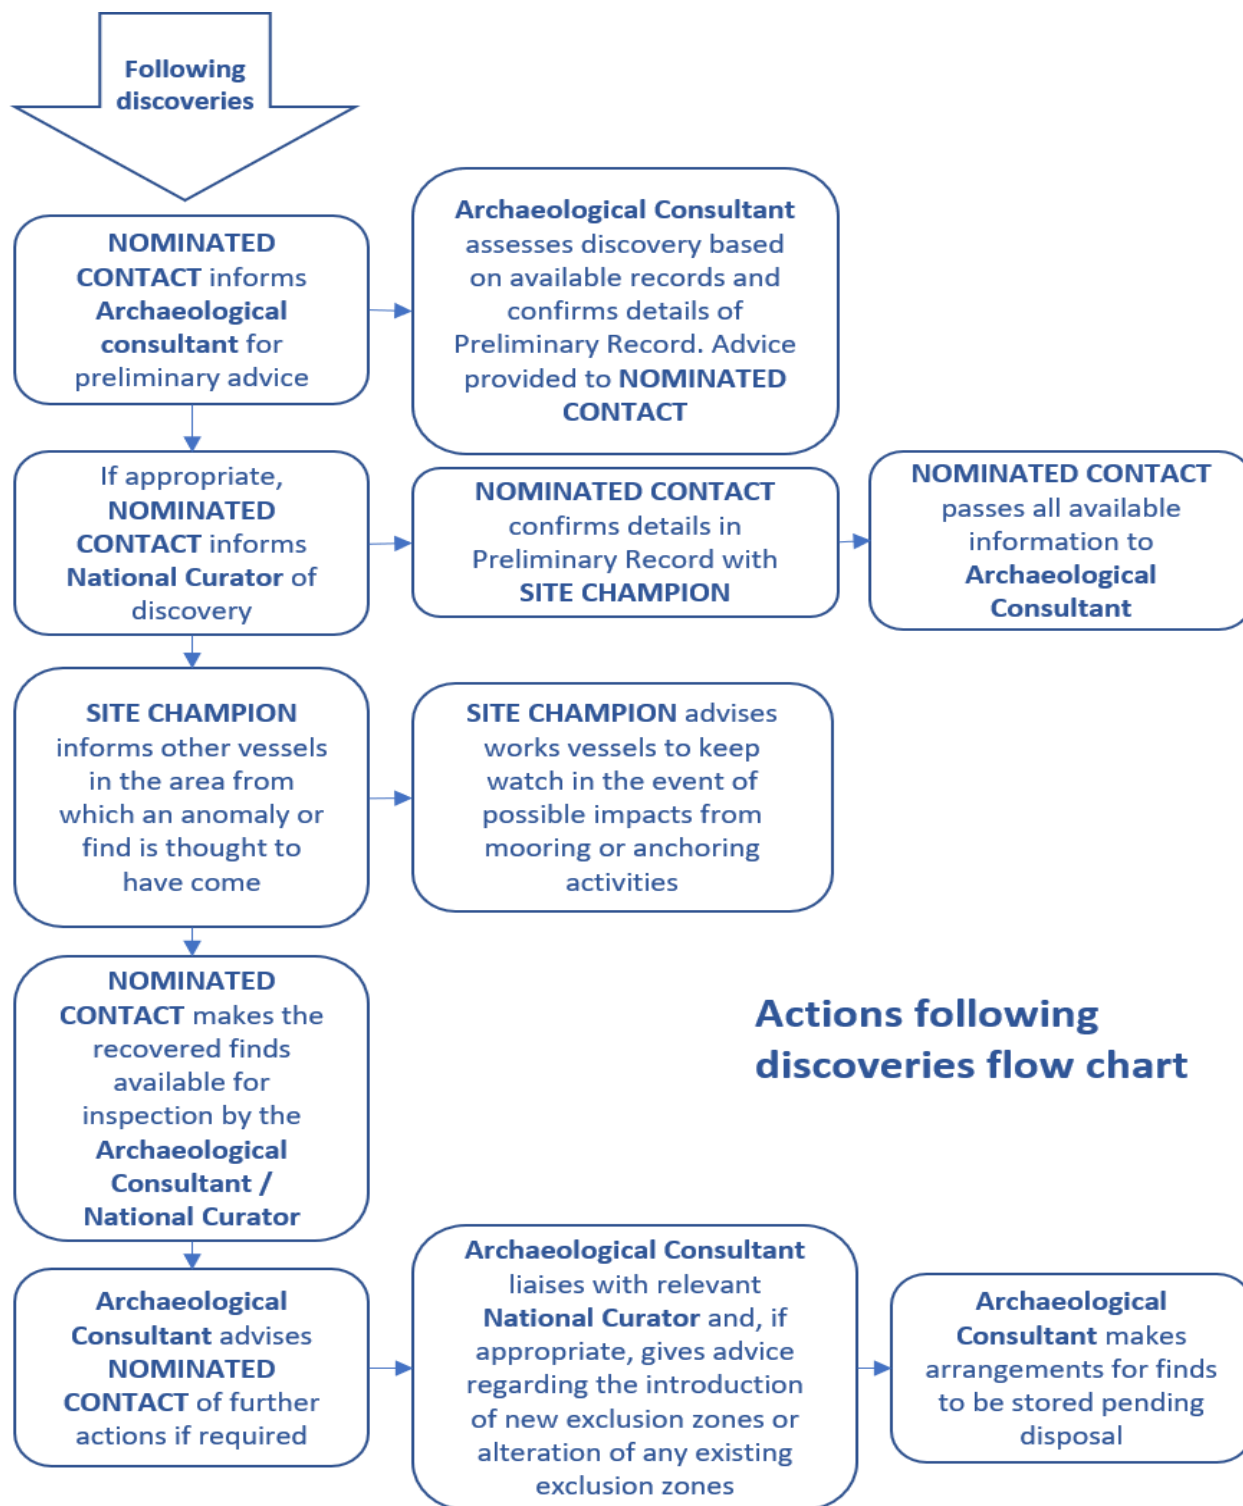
Following discoveries

NOMINATED CONTACT informs Archaeological consultant for preliminary advice

Archaeological Consultant assesses discovery based on available records and confirms details of Preliminary Record. Advice provided to NOMINATED CONTACT

If appropriate, NOMINATED CONTACT informs National Curator of discovery

NOMINATED CONTACT confirms details in Preliminary Record with SITE CHAMPION

NOMINATED CONTACT passes all available information to Archaeological Consultant

SITE CHAMPION informs other vessels in the area from which an anomaly or find is thought to have come

SITE CHAMPION advises works vessels to keep watch in the event of possible impacts from mooring or anchoring activities

NOMINATED CONTACT makes the recovered finds available for inspection by the Archaeological Consultant / National Curator

Actions following discoveries flow chart

Archaeological Consultant advises NOMINATED CONTACT of further actions if required

Archaeological Consultant liaises with relevant National Curator and, if appropriate, gives advice regarding the introduction of new exclusion zones or alteration of any existing exclusion zones

Archaeological Consultant makes arrangements for finds to be stored pending disposal